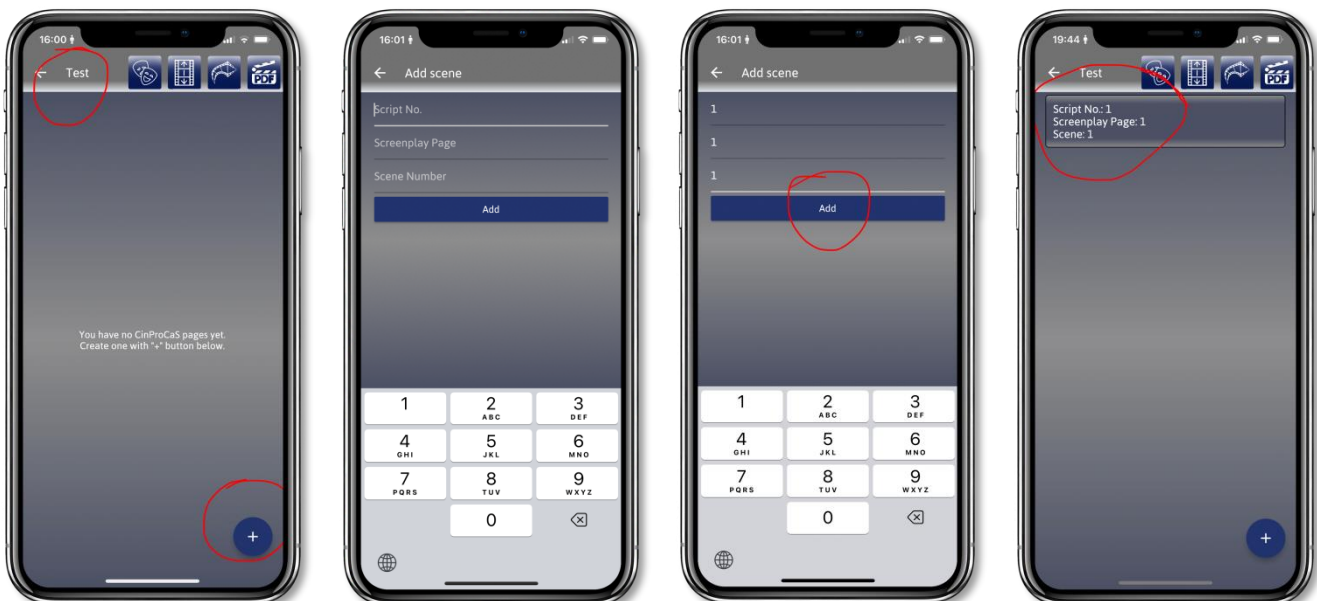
16:00

← Test

PDF

You have no CinProCaS pages yet.
Create one with "+" button below.

+

16:01

← Add scene

Script No.

Screenplay Page

Scene Number

Add

1
2 ABC
3 DEF
4 GHI
5 JKL
6 MNO
7 PQRS
8 TUV
9 WXYZ
0

16:01

← Add scene

1

1

1

Add

1
2 ABC
3 DEF
4 GHI
5 JKL
6 MNO
7 PQRS
8 TUV
9 WXYZ
0

19:44

← Test

PDF

Script No.: 1
Screenplay Page: 1
Scene: 1

+